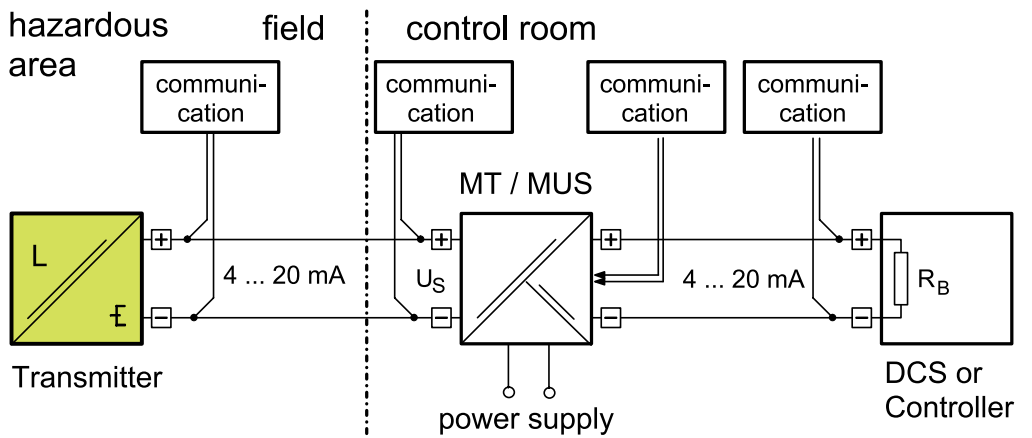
hazardous area

field

control room

communication

communication

communication

communication

MT / MUS

L

Ł

+

−

4 ... 20 mA

+

−

$U_S$

+

−

4 ... 20 mA

+

−

$R_B$

Transmitter

power supply

DCS or Controller